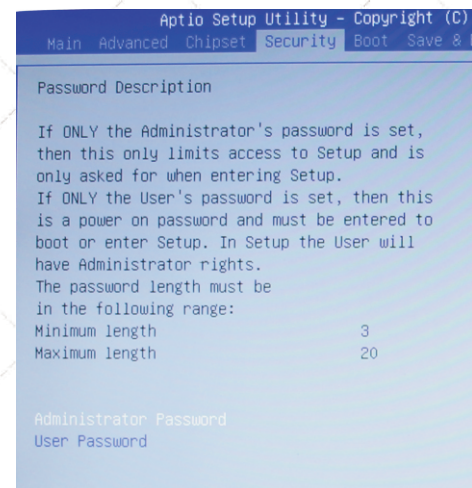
Aptio Setup Utility – Copyright (C)
Main Advanced Chipset Security Boot Save &

Password Description

If ONLY the Administrator's password is set, then this only limits access to Setup and is only asked for when entering Setup.
If ONLY the User's password is set, then this is a power on password and must be entered to boot or enter Setup. In Setup the User will have Administrator rights.
The password length must be in the following range:
Minimum length 3
Maximum length 20

Administrator Password
User Password